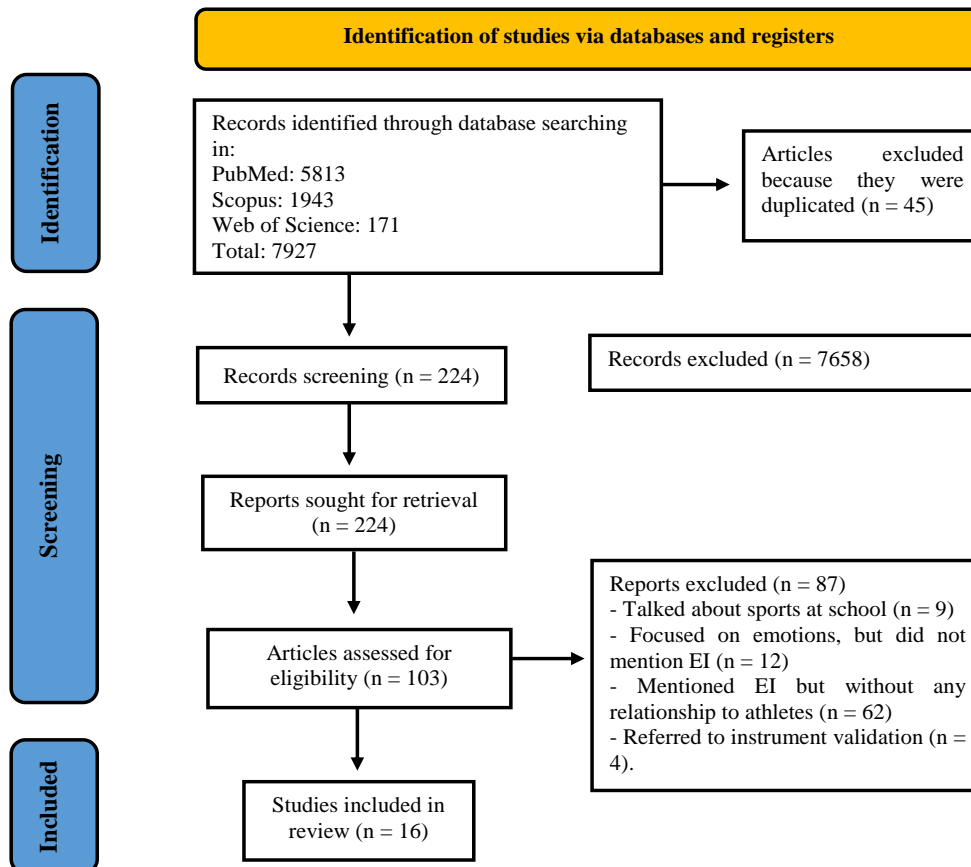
Identification of studies via databases and registers

Identification

Records identified through database searching in:
PubMed: 5813
Scopus: 1943
Web of Science: 171
Total: 7927

Articles excluded because they were duplicated (n = 45)

Screening

Records screening (n = 224)

Records excluded (n = 7658)

Reports sought for retrieval (n = 224)

Articles assessed for eligibility (n = 103)

Reports excluded (n = 87)
- Talked about sports at school (n = 9)
- Focused on emotions, but did not mention EI (n = 12)
- Mentioned EI but without any relationship to athletes (n = 62)
- Referred to instrument validation (n = 4).

Included

Studies included in review (n = 16)